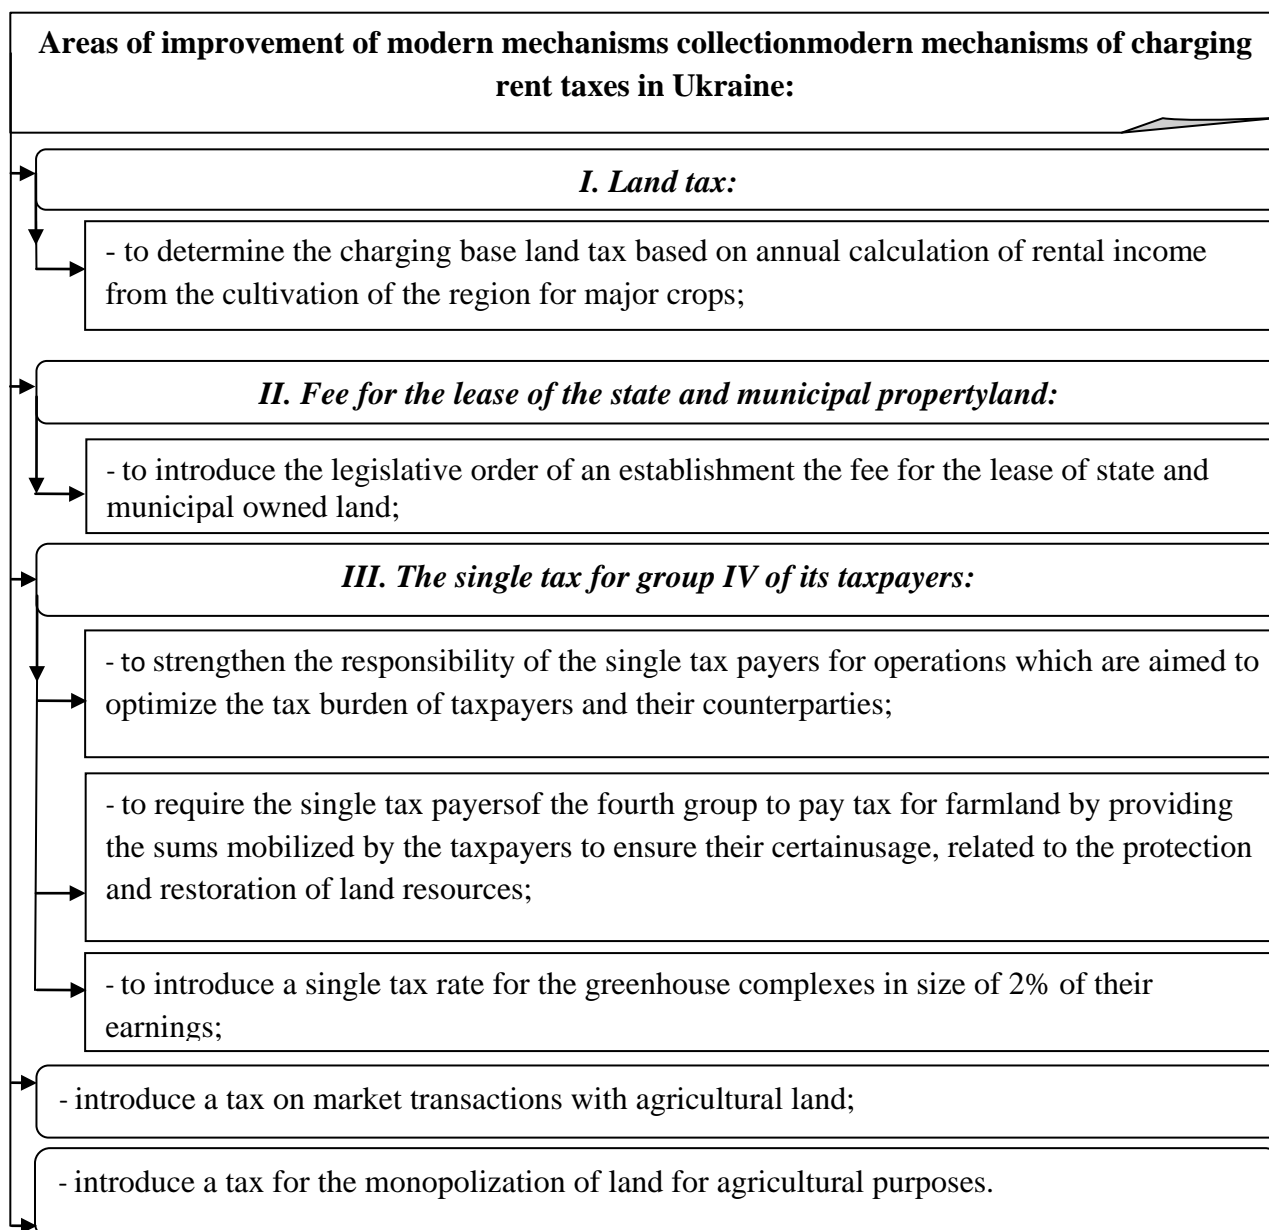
**Areas of improvement of modern mechanisms collectionmodern mechanisms of charging rent taxes in Ukraine:**

*I. Land tax:*

- to determine the charging base land tax based on annual calculation of rental income from the cultivation of the region for major crops;

*II. Fee for the lease of the state and municipal propertyland:*

- to introduce the legislative order of an establishment the fee for the lease of state and municipal owned land;

*III. The single tax for group IV of its taxpayers:*

- to strengthen the responsibility of the single tax payers for operations which are aimed to optimize the tax burden of taxpayers and their counterparties;

- to require the single tax payersof the fourth group to pay tax for farmland by providing the sums mobilized by the taxpayers to ensure their certainusage, related to the protection and restoration of land resources;

- to introduce a single tax rate for the greenhouse complexes in size of 2% of their earnings;

- introduce a tax on market transactions with agricultural land;

- introduce a tax for the monopolization of land for agricultural purposes.